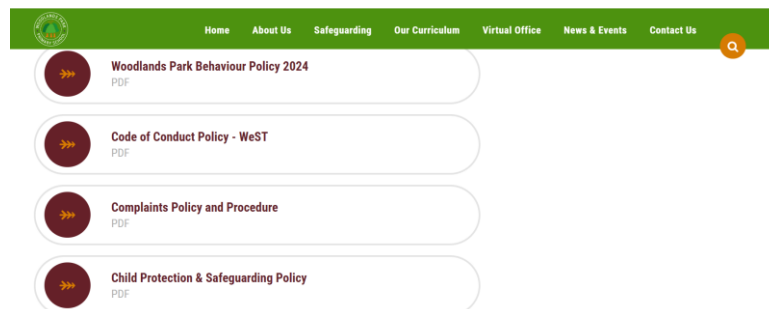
Home About Us Safeguarding Our Curriculum Virtual Office News & Events Contact Us

Woodlands Park Behaviour Policy 2024
PDF

Code of Conduct Policy - WeST
PDF

Complaints Policy and Procedure
PDF

Child Protection & Safeguarding Policy
PDF